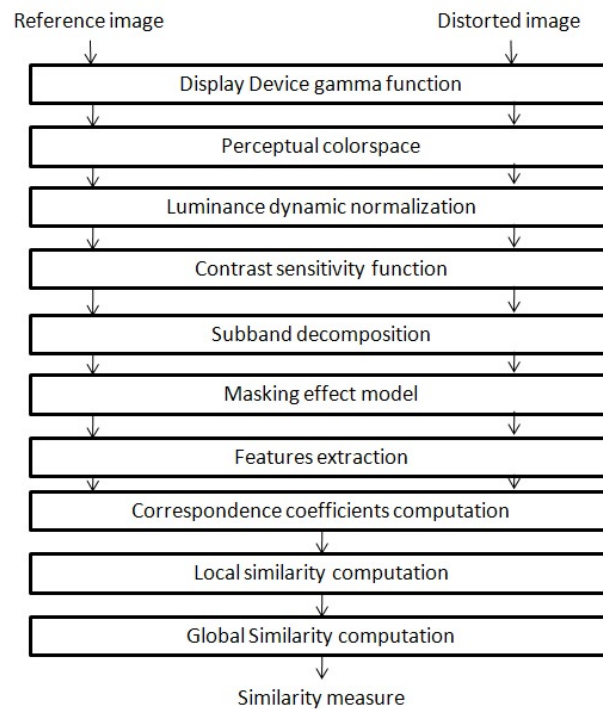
Reference image

Distorted image

Display Device gamma function

Perceptual colorspace

Luminance dynamic normalization

Contrast sensitivity function

Subband decomposition

Masking effect model

Features extraction

Correspondence coefficients computation

Local similarity computation

Global Similarity computation

Similarity measure